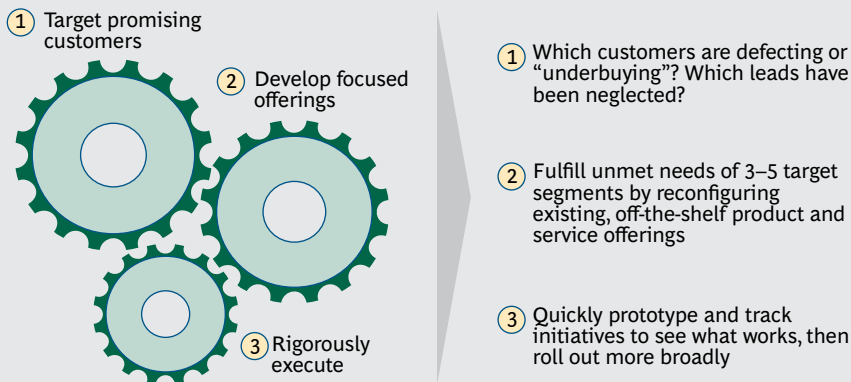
1 Target promising customers

2 Develop focused offerings

3 Rigorously execute

1 Which customers are defecting or “underbuying”? Which leads have been neglected?

2 Fulfill unmet needs of 3–5 target segments by reconfiguring existing, off-the-shelf product and service offerings

3 Quickly prototype and track initiatives to see what works, then roll out more broadly